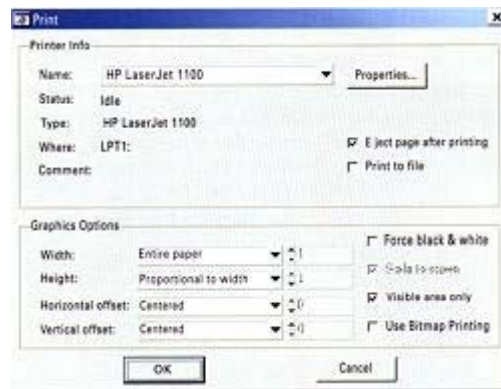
Print

×

Printer Info

Name: HP LaserJet 1100

Properties...

Status: Idle

Type: HP LaserJet 1100

Where: LPT1:

Comment:

Eject page after printing

Print to file

Graphics Options

Width: Entire paper

1

Height: Proportional to width

1

Horizontal offset: Centered

0

Vertical offset: Centered

0

Force black & white

Scale to screen

Visible area only

Use Bitmap Printing

OK

Cancel